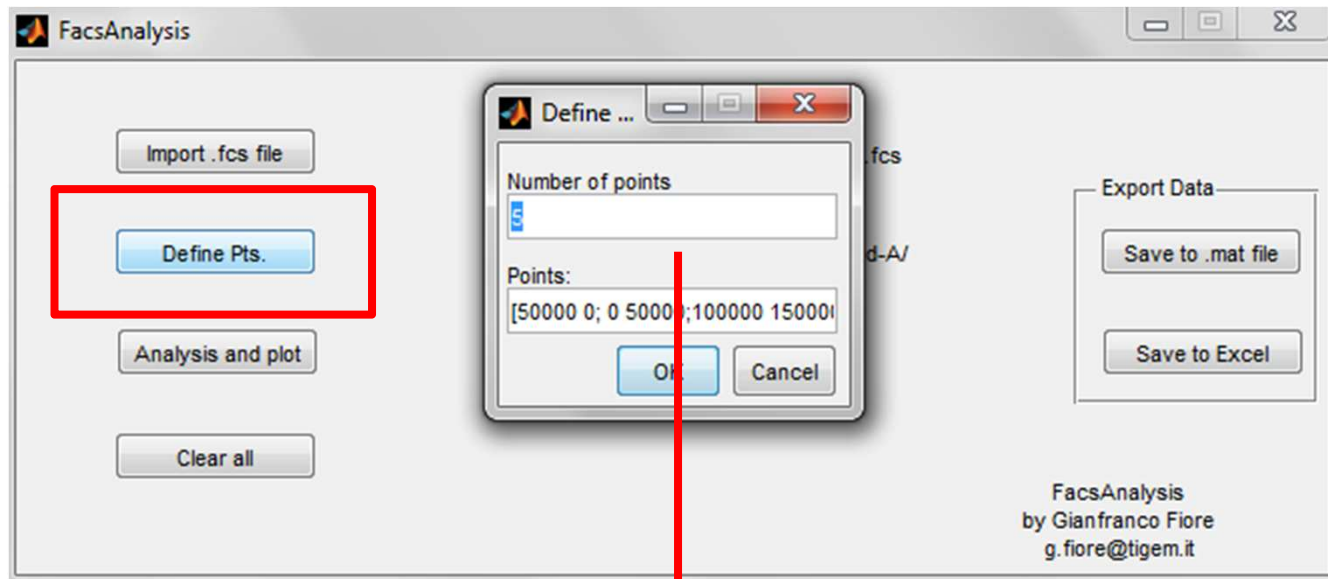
FacsAnalysis

Import .fcs file

Define Pts.

Analysis and plot

Clear all

Define ...

Number of points

5

Points:

[50000 0; 0 50000;100000 15000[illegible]

OK

Cancel

.fcs

d-A/

Export Data

Save to .mat file

Save to Excel

FacsAnalysis
by Gianfranco Fiore
g.fiore@tigem.it